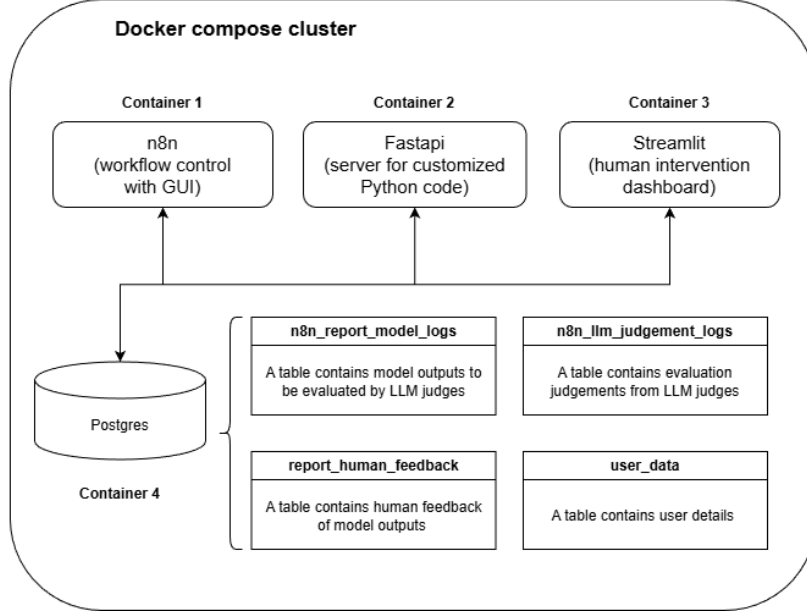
Docker compose cluster

Container 1

n8n
(workflow control with GUI)

Container 2

Fastapi
(server for customized Python code)

Container 3

Streamlit
(human intervention dashboard)

Postgres

Container 4

n8n_report_model_logs

A table contains model outputs to be evaluated by LLM judges

n8n_llm_judgement_logs

A table contains evaluation judgements from LLM judges

report_human_feedback

A table contains human feedback of model outputs

user_data

A table contains user details